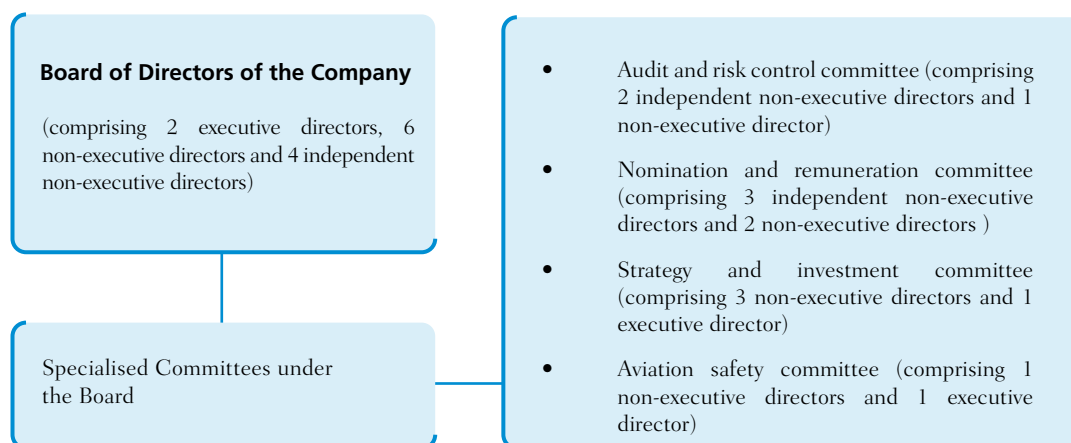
Board of Directors of the Company

(comprising 2 executive directors, 6 non-executive directors and 4 independent non-executive directors)

Specialised Committees under the Board

• Audit and risk control committee (comprising 2 independent non-executive directors and 1 non-executive director)

• Nomination and remuneration committee (comprising 3 independent non-executive directors and 2 non-executive directors )

• Strategy and investment committee (comprising 3 non-executive directors and 1 executive director)

• Aviation safety committee (comprising 1 non-executive directors and 1 executive director)